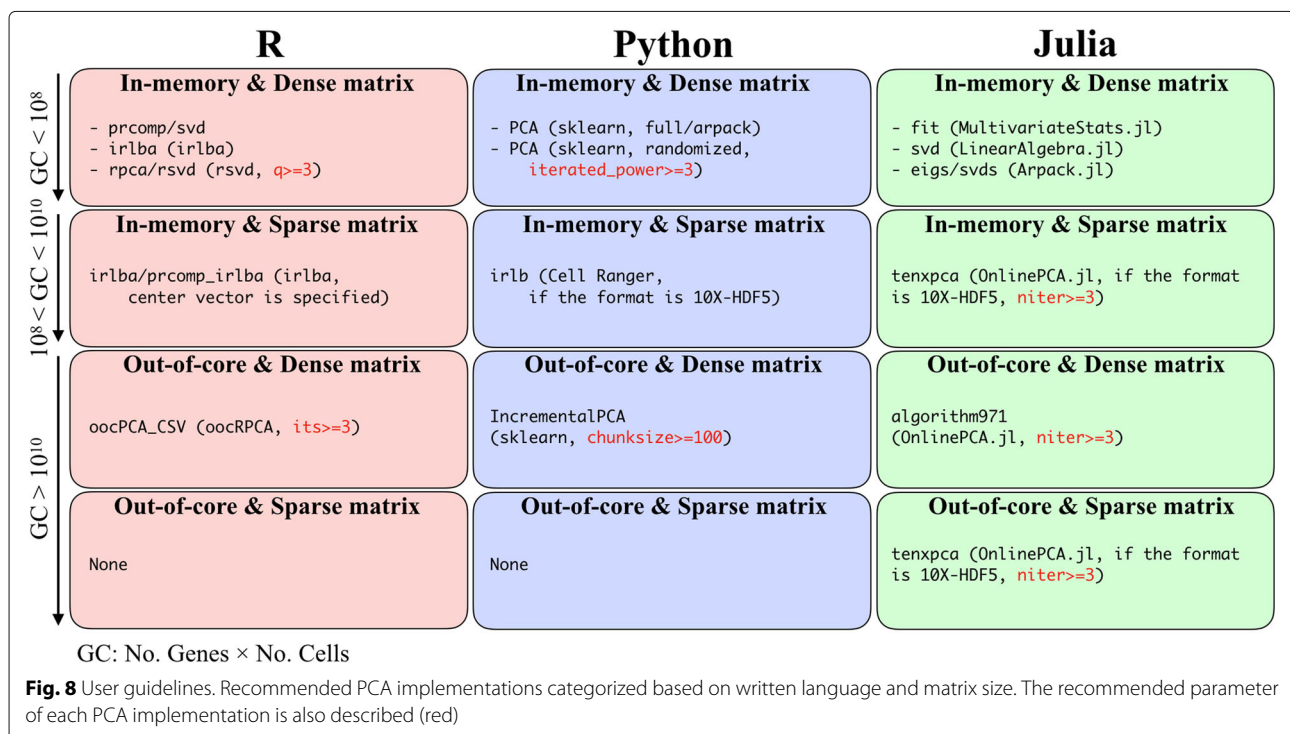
R

Python

Julia

$GC < 10^8$

$10^8 < GC < 10^{10}$

$GC > 10^{10}$

In-memory & Dense matrix

- prcomp/svd
- irlba (irlba)
- rpca/rsvd (rsvd, q>=3)

In-memory & Dense matrix

- PCA (sklearn, full/arpack)
- PCA (sklearn, randomized, iterated_power>=3)

In-memory & Dense matrix

- fit (MultivariateStats.jl)
- svd (LinearAlgebra.jl)
- eigs/svds (Arpack.jl)

In-memory & Sparse matrix

irlba/prcomp_irlba (irlba, center vector is specified)

In-memory & Sparse matrix

irlb (Cell Ranger, if the format is 10X-HDF5)

In-memory & Sparse matrix

tenxpca (OnlinePCA.jl, if the format is 10X-HDF5, niter>=3)

Out-of-core & Dense matrix

oocPCA_CSV (oocRPCA, its>=3)

Out-of-core & Dense matrix

IncrementalPCA (sklearn, chunksize>=100)

Out-of-core & Dense matrix

algorithm971 (OnlinePCA.jl, niter>=3)

Out-of-core & Sparse matrix

None

Out-of-core & Sparse matrix

None

Out-of-core & Sparse matrix

tenxpca (OnlinePCA.jl, if the format is 10X-HDF5, niter>=3)

GC: No. Genes × No. Cells

Fig. 8 User guidelines. Recommended PCA implementations categorized based on written language and matrix size. The recommended parameter of each PCA implementation is also described (red)